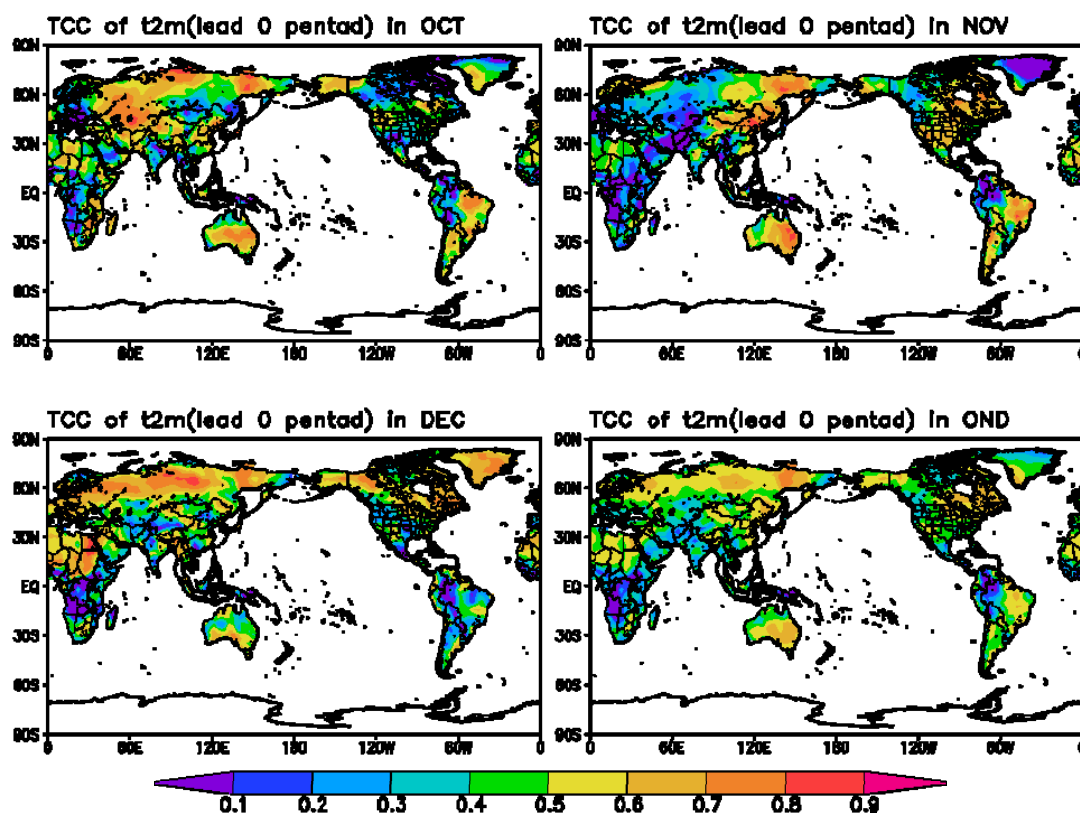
TCC of t2m(lead 0 pentad) in OCT

90N
60N
30N
EQ
30S
60S
90S
0 60E 120E 180 120W 60W 0

TCC of t2m(lead 0 pentad) in NOV

90N
60N
30N
EQ
30S
60S
90S
0 60E 120E 180 120W 60W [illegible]

TCC of t2m(lead 0 pentad) in DEC

90N
60N
30N
EQ
30S
60S
90S
0 60E 120E 180 120W 60W 0

TCC of t2m(lead 0 pentad) in OND

90N
60N
30N
EQ
30S
60S
90S
0 60E 120E 180 120W 60W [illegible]

0.1 0.2 0.3 0.4 0.5 0.6 0.7 0.8 0.9